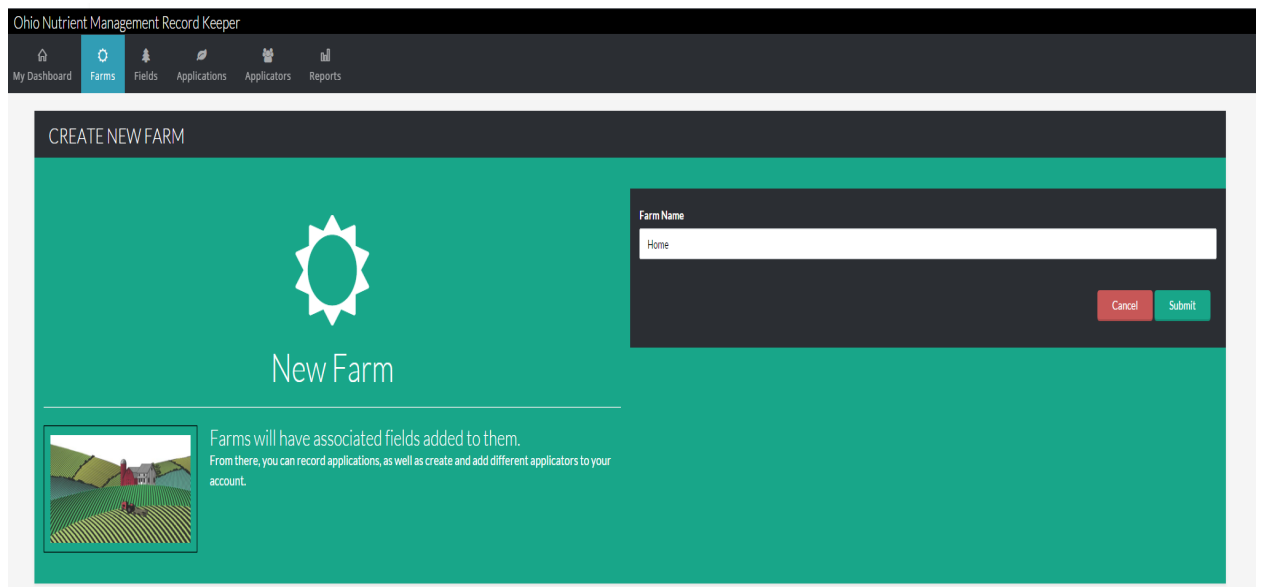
Ohio Nutrient Management Record Keeper

My Dashboard
Farms
Fields
Applications
Applicators
Reports

CREATE NEW FARM

New Farm

Farms will have associated fields added to them.
From there, you can record applications, as well as create and add different applicators to your account.

Farm Name
Home

Cancel
Submit